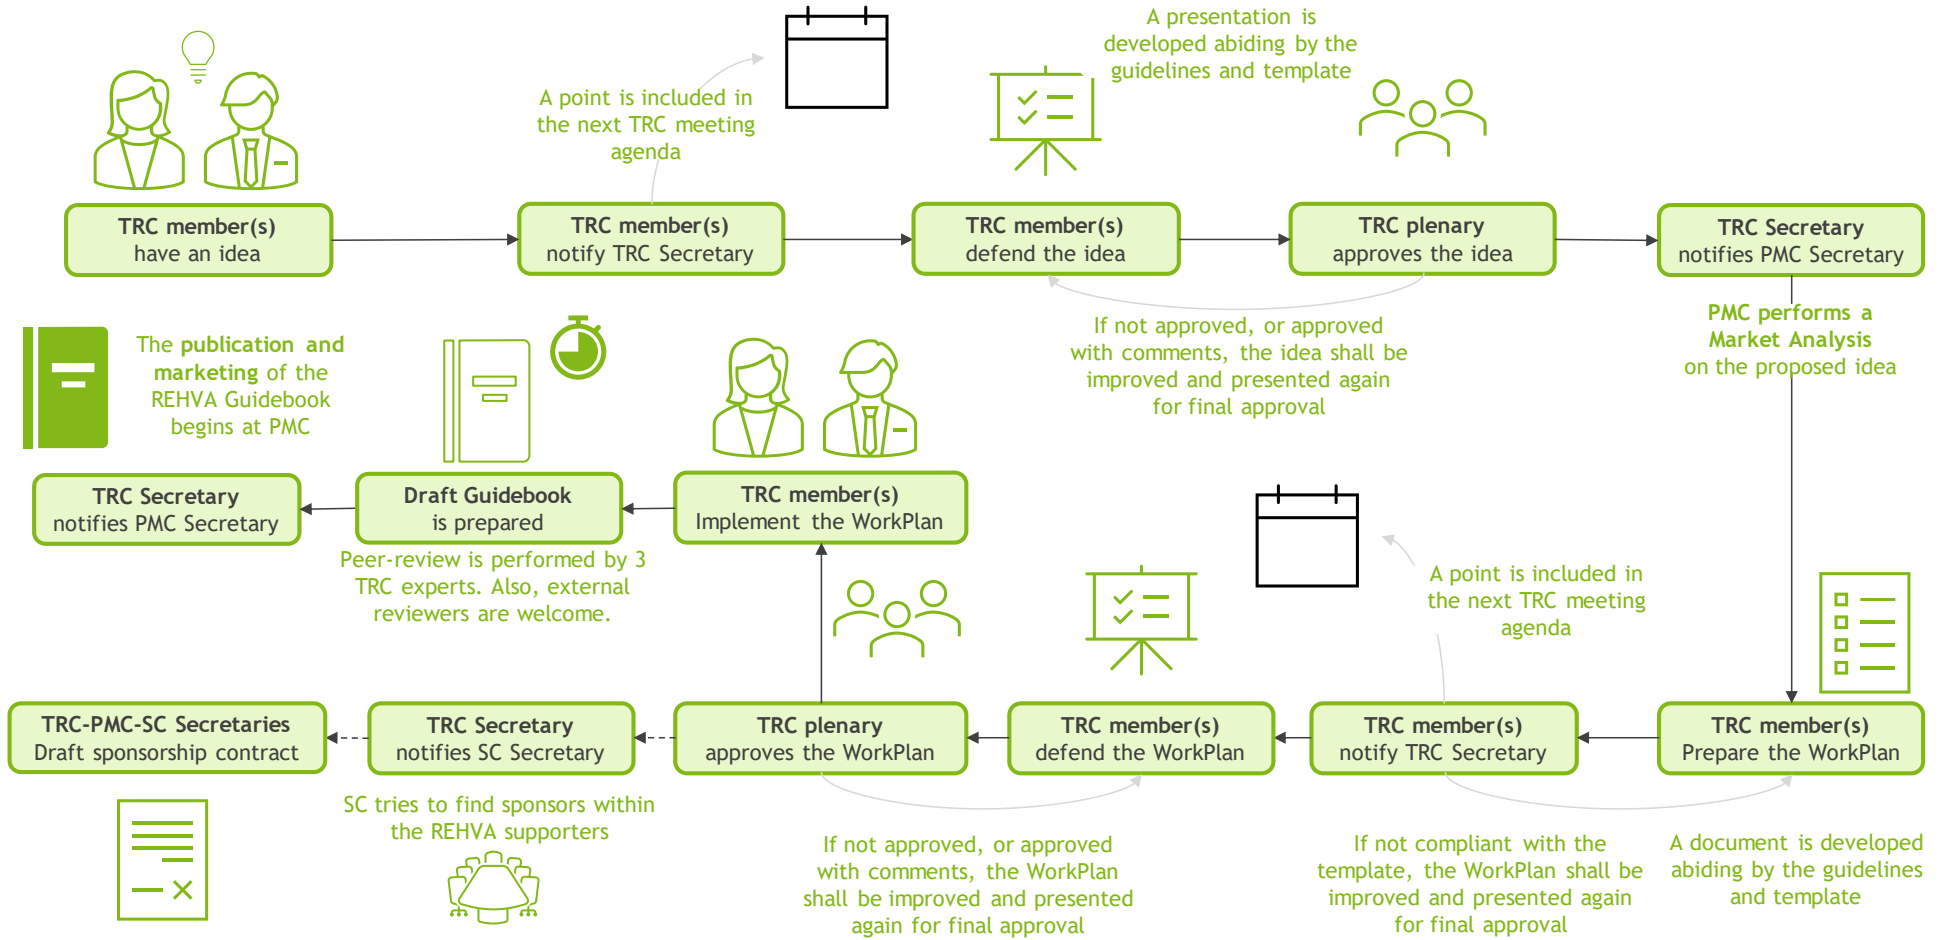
TRC member(s)
have an idea

A point is included in the next TRC meeting agenda

TRC member(s)
notify TRC Secretary

TRC member(s)
defend the idea

A presentation is developed abiding by the guidelines and template

TRC plenary
approves the idea

TRC Secretary
notifies PMC Secretary

If not approved, or approved with comments, the idea shall be improved and presented again for final approval

PMC performs a Market Analysis on the proposed idea

The publication and marketing of the REHVA Guidebook begins at PMC

TRC Secretary
notifies PMC Secretary

Draft Guidebook
is prepared

TRC member(s)
Implement the WorkPlan

Peer-review is performed by 3 TRC experts. Also, external reviewers are welcome.

A point is included in the next TRC meeting agenda

TRC-PMC-SC Secretaries
Draft sponsorship contract

TRC Secretary
notifies SC Secretary

TRC plenary
approves the WorkPlan

TRC member(s)
defend the WorkPlan

TRC member(s)
notify TRC Secretary

TRC member(s)
Prepare the WorkPlan

SC tries to find sponsors within the REHVA supporters

If not approved, or approved with comments, the WorkPlan shall be improved and presented again for final approval

If not compliant with the template, the WorkPlan shall be improved and presented again for final approval

A document is developed abiding by the guidelines and template